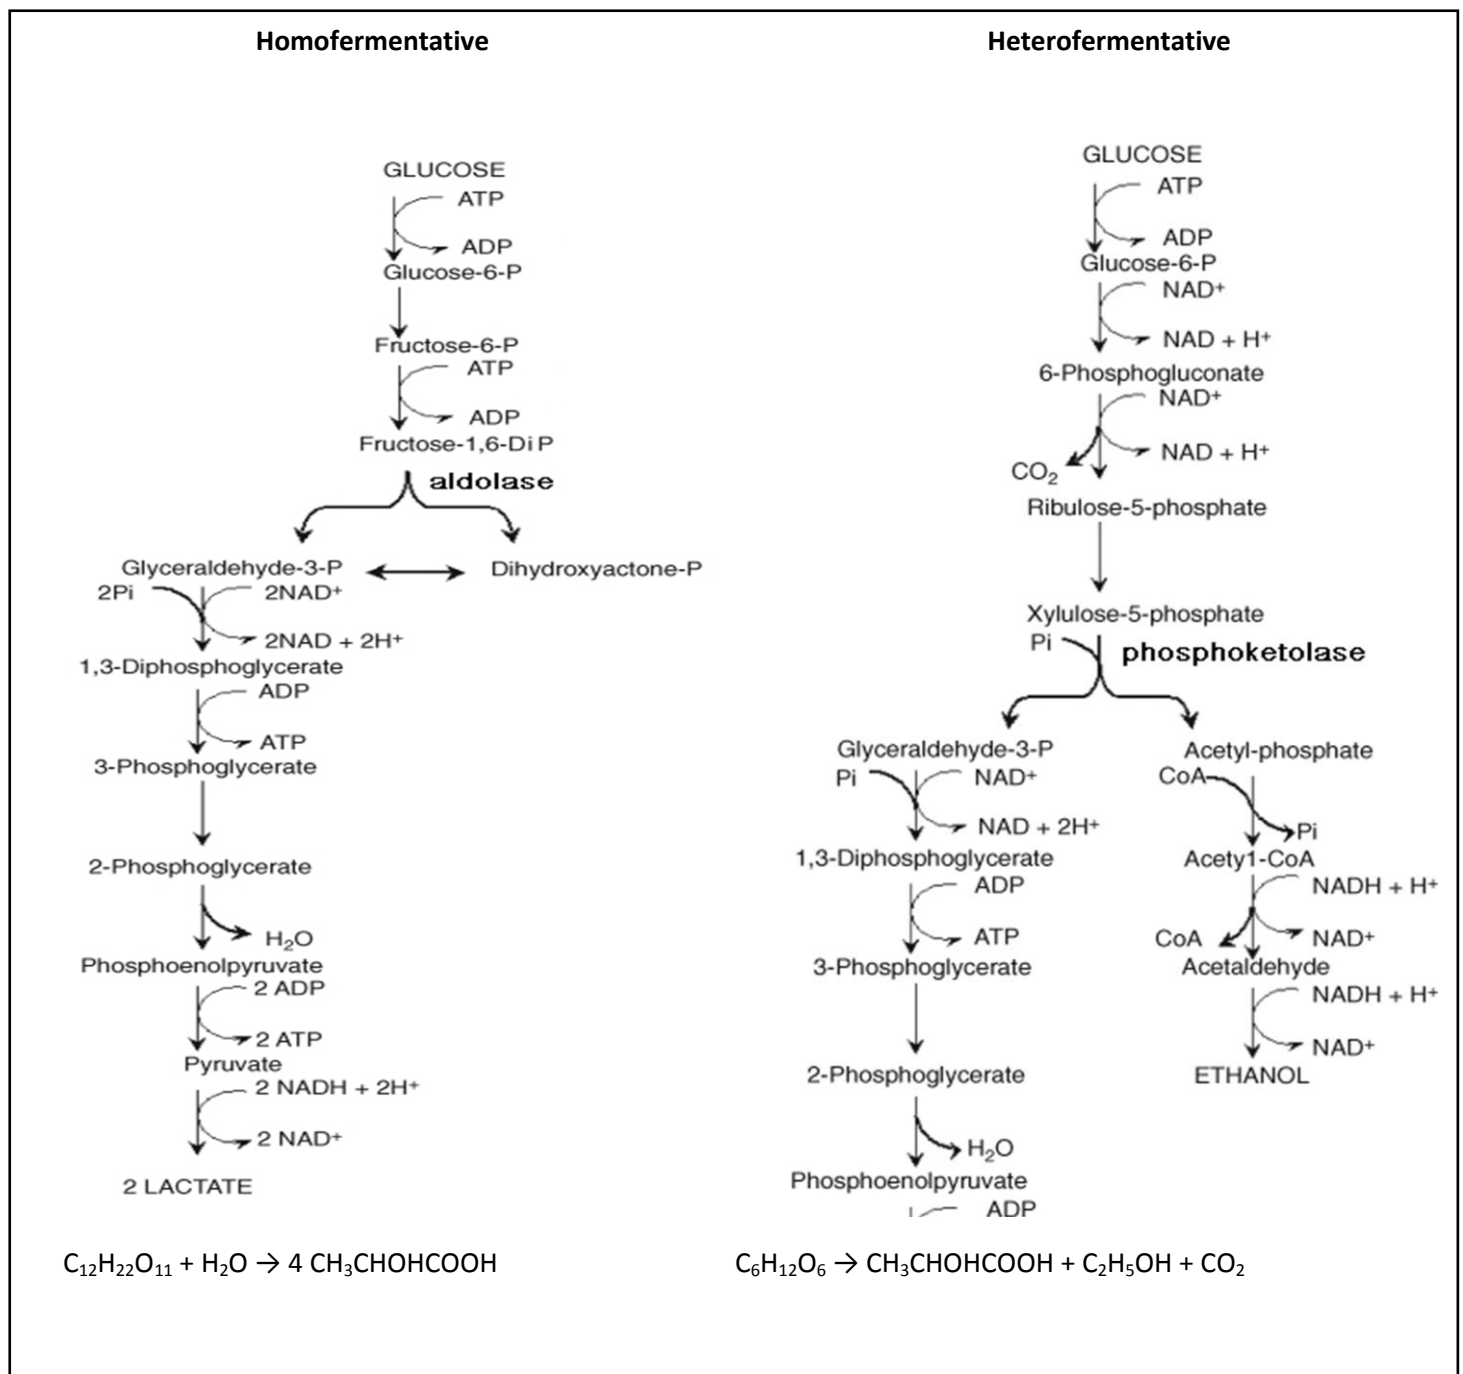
Homofermentative

GLUCOSE
ATP
ADP
Glucose-6-P
Fructose-6-P
ATP
ADP
Fructose-1,6-Di P
aldolase
Glyceraldehyde-3-P
Dihydroxyactone-P
2Pi
2NAD+
2NAD + 2H+
1,3-Diphosphoglycerate
ADP
ATP
3-Phosphoglycerate
2-Phosphoglycerate
$H_2O$
Phosphoenolpyruvate
2 ADP
2 ATP
Pyruvate
2 NADH + 2H+
2 NAD+
2 LACTATE

$C_{12}H_{22}O_{11} + H_2O \rightarrow 4\ CH_3CHOHCOOH$

Heterofermentative

GLUCOSE
ATP
ADP
Glucose-6-P
NAD+
NAD + H+
6-Phosphogluconate
NAD+
NAD + H+
$CO_2$
Ribulose-5-phosphate
Xylulose-5-phosphate
Pi
phosphoketolase
Glyceraldehyde-3-P
Pi
NAD+
NAD + 2H+
1,3-Diphosphoglycerate
ADP
ATP
3-Phosphoglycerate
2-Phosphoglycerate
$H_2O$
Phosphoenolpyruvate
ADP
Acetyl-phosphate
CoA
Pi
Acety1-CoA
NADH + H+
CoA
NAD+
Acetaldehyde
NADH + H+
NAD+
ETHANOL

$C_6H_{12}O_6 \rightarrow CH_3CHOHCOOH + C_2H_5OH + CO_2$